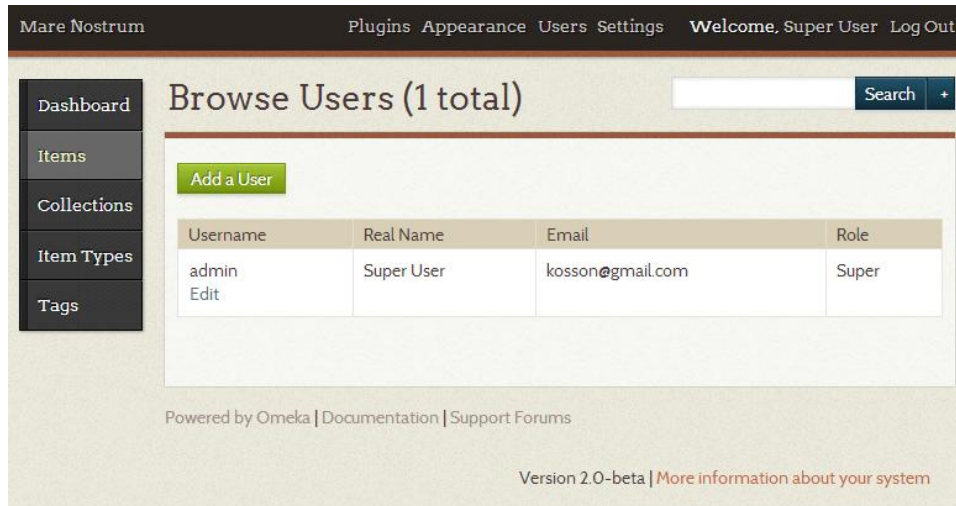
Mare Nostrum

Plugins Appearance Users Settings Welcome, Super User Log Out

Dashboard
Items
Collections
Item Types
Tags

Browse Users (1 total)

Search +

Add a User

| Username | Real Name | Email | Role |
|---|---|---|---|
| admin Edit | Super User | kosson@gmail.com | Super |

Powered by Omeka | Documentation | Support Forums

Version 2.0-beta | More information about your system